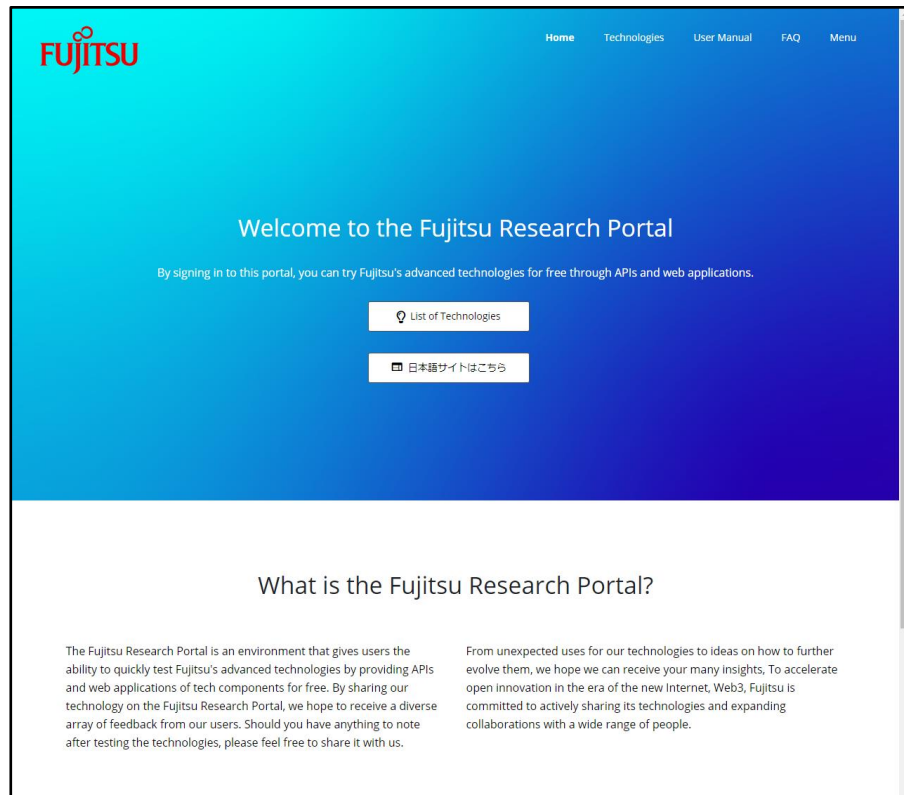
FUJITSU

Home Technologies User Manual FAQ Menu

Welcome to the Fujitsu Research Portal

By signing in to this portal, you can try Fujitsu's advanced technologies for free through APIs and web applications.

List of Technologies

日本語サイトはこちら

What is the Fujitsu Research Portal?

The Fujitsu Research Portal is an environment that gives users the ability to quickly test Fujitsu's advanced technologies by providing APIs and web applications of tech components for free. By sharing our technology on the Fujitsu Research Portal, we hope to receive a diverse array of feedback from our users. Should you have anything to note after testing the technologies, please feel free to share it with us.

From unexpected uses for our technologies to ideas on how to further evolve them, we hope we can receive your many insights, To accelerate open innovation in the era of the new Internet, Web3, Fujitsu is committed to actively sharing its technologies and expanding collaborations with a wide range of people.